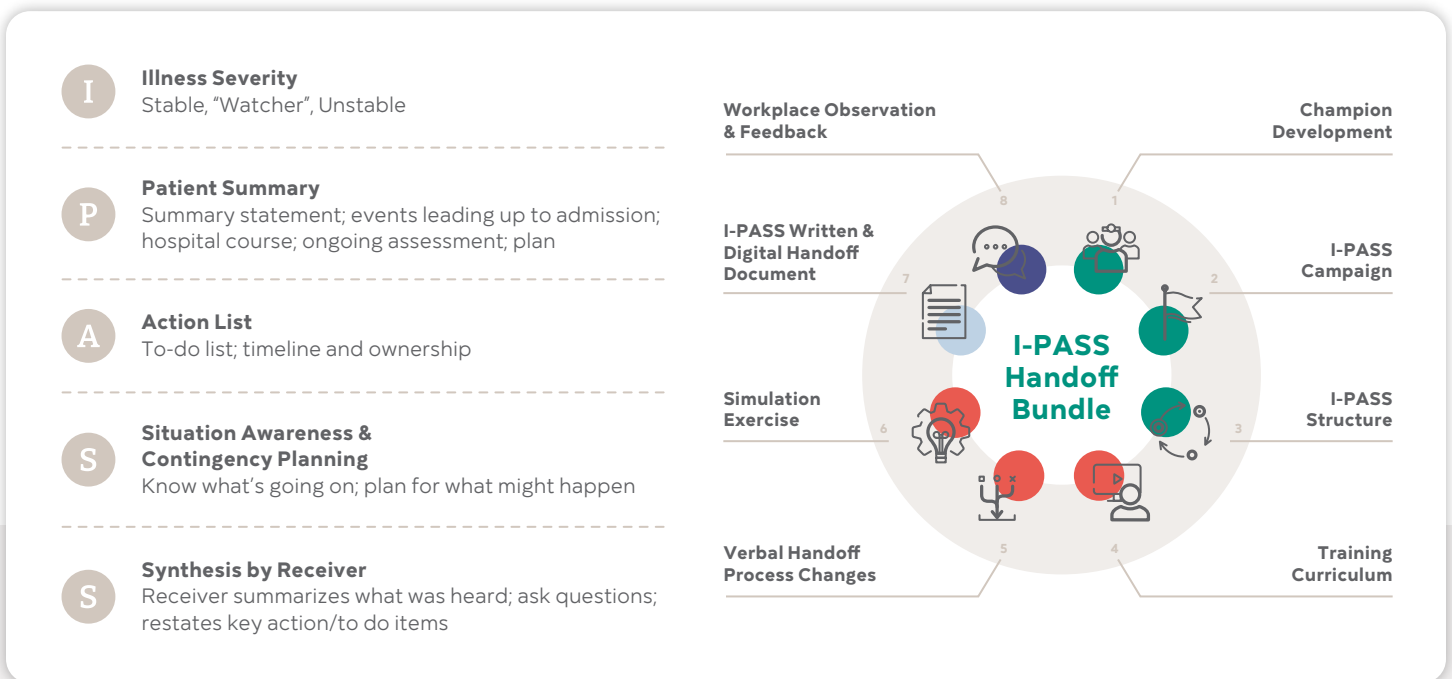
I
Illness Severity
Stable, "Watcher", Unstable

P
Patient Summary
Summary statement; events leading up to admission; hospital course; ongoing assessment; plan

A
Action List
To-do list; timeline and ownership

S
Situation Awareness & Contingency Planning
Know what's going on; plan for what might happen

S
Synthesis by Receiver
Receiver summarizes what was heard; ask questions; restates key action/to do items

Workplace Observation & Feedback

Champion Development

I-PASS Written & Digital Handoff Document

I-PASS Campaign

Simulation Exercise

I-PASS Structure

Verbal Handoff Process Changes

Training Curriculum

8
1
7
2
6
3
5
4

I-PASS Handoff Bundle